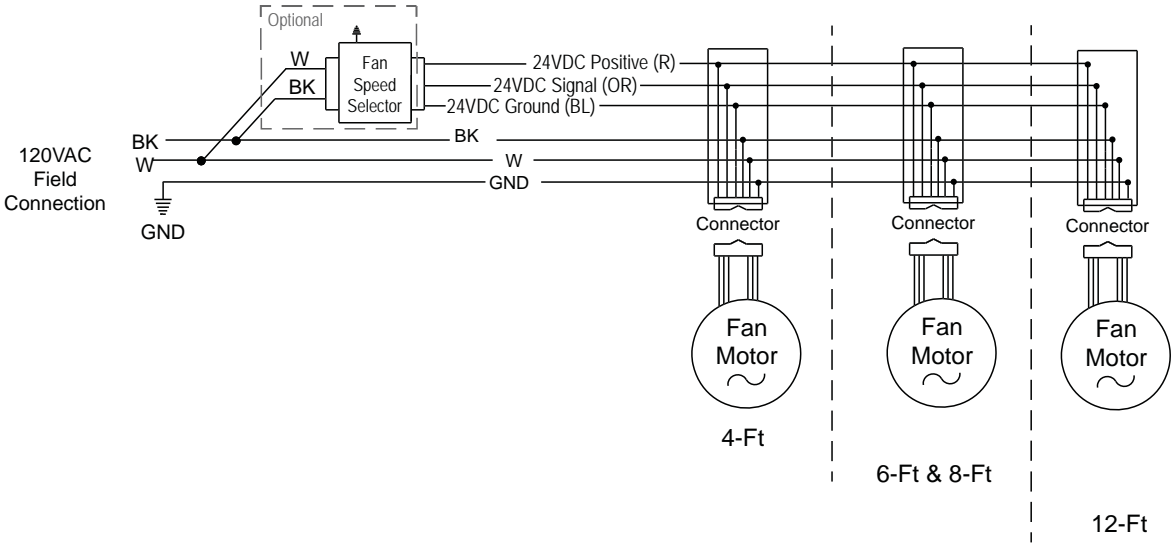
Optional

W

BK

Fan Speed Selector

24VDC Positive (R)

24VDC Signal (OR)

24VDC Ground (BL)

BK

W

GND

120VAC Field Connection

BK

W

GND

Connector

Connector

Connector

Fan Motor

Fan Motor

Fan Motor

4-Ft

6-Ft & 8-Ft

12-Ft